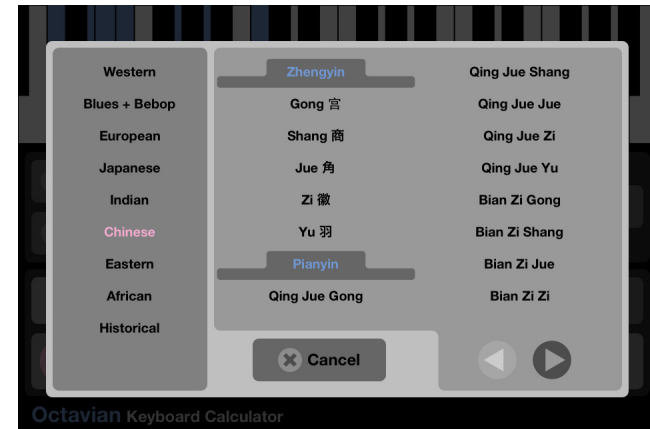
Western
Blues + Bebop
European
Japanese
Indian
Chinese
Eastern
African
Historical

Zhengyin
Gong 宫
Shang 商
Jue 角
Zi 徵
Yu 羽
Pianyin
Qing Jue Gong

Qing Jue Shang
Qing Jue Jue
Qing Jue Zi
Qing Jue Yu
Bian Zi Gong
Bian Zi Shang
Bian Zi Jue
Bian Zi Zi

Cancel

Octavian Keyboard Calculator